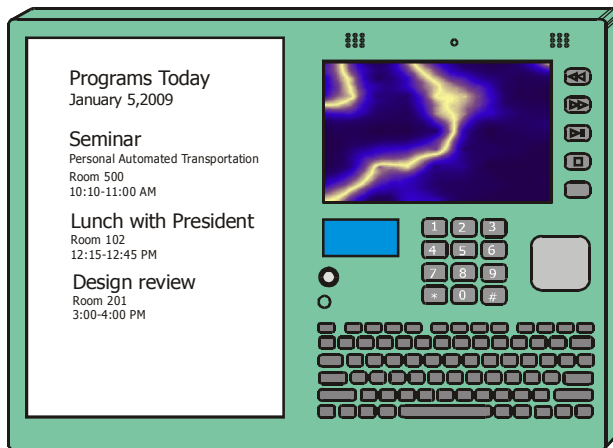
Programs Today
January 5,2009

Seminar
Personal Automated Transportation
Room 500
10:10-11:00 AM

Lunch with President
Room 102
12:15-12:45 PM

Design review
Room 201
3:00-4:00 PM

1 2 3
4 5 6
7 8 9
* 0 #